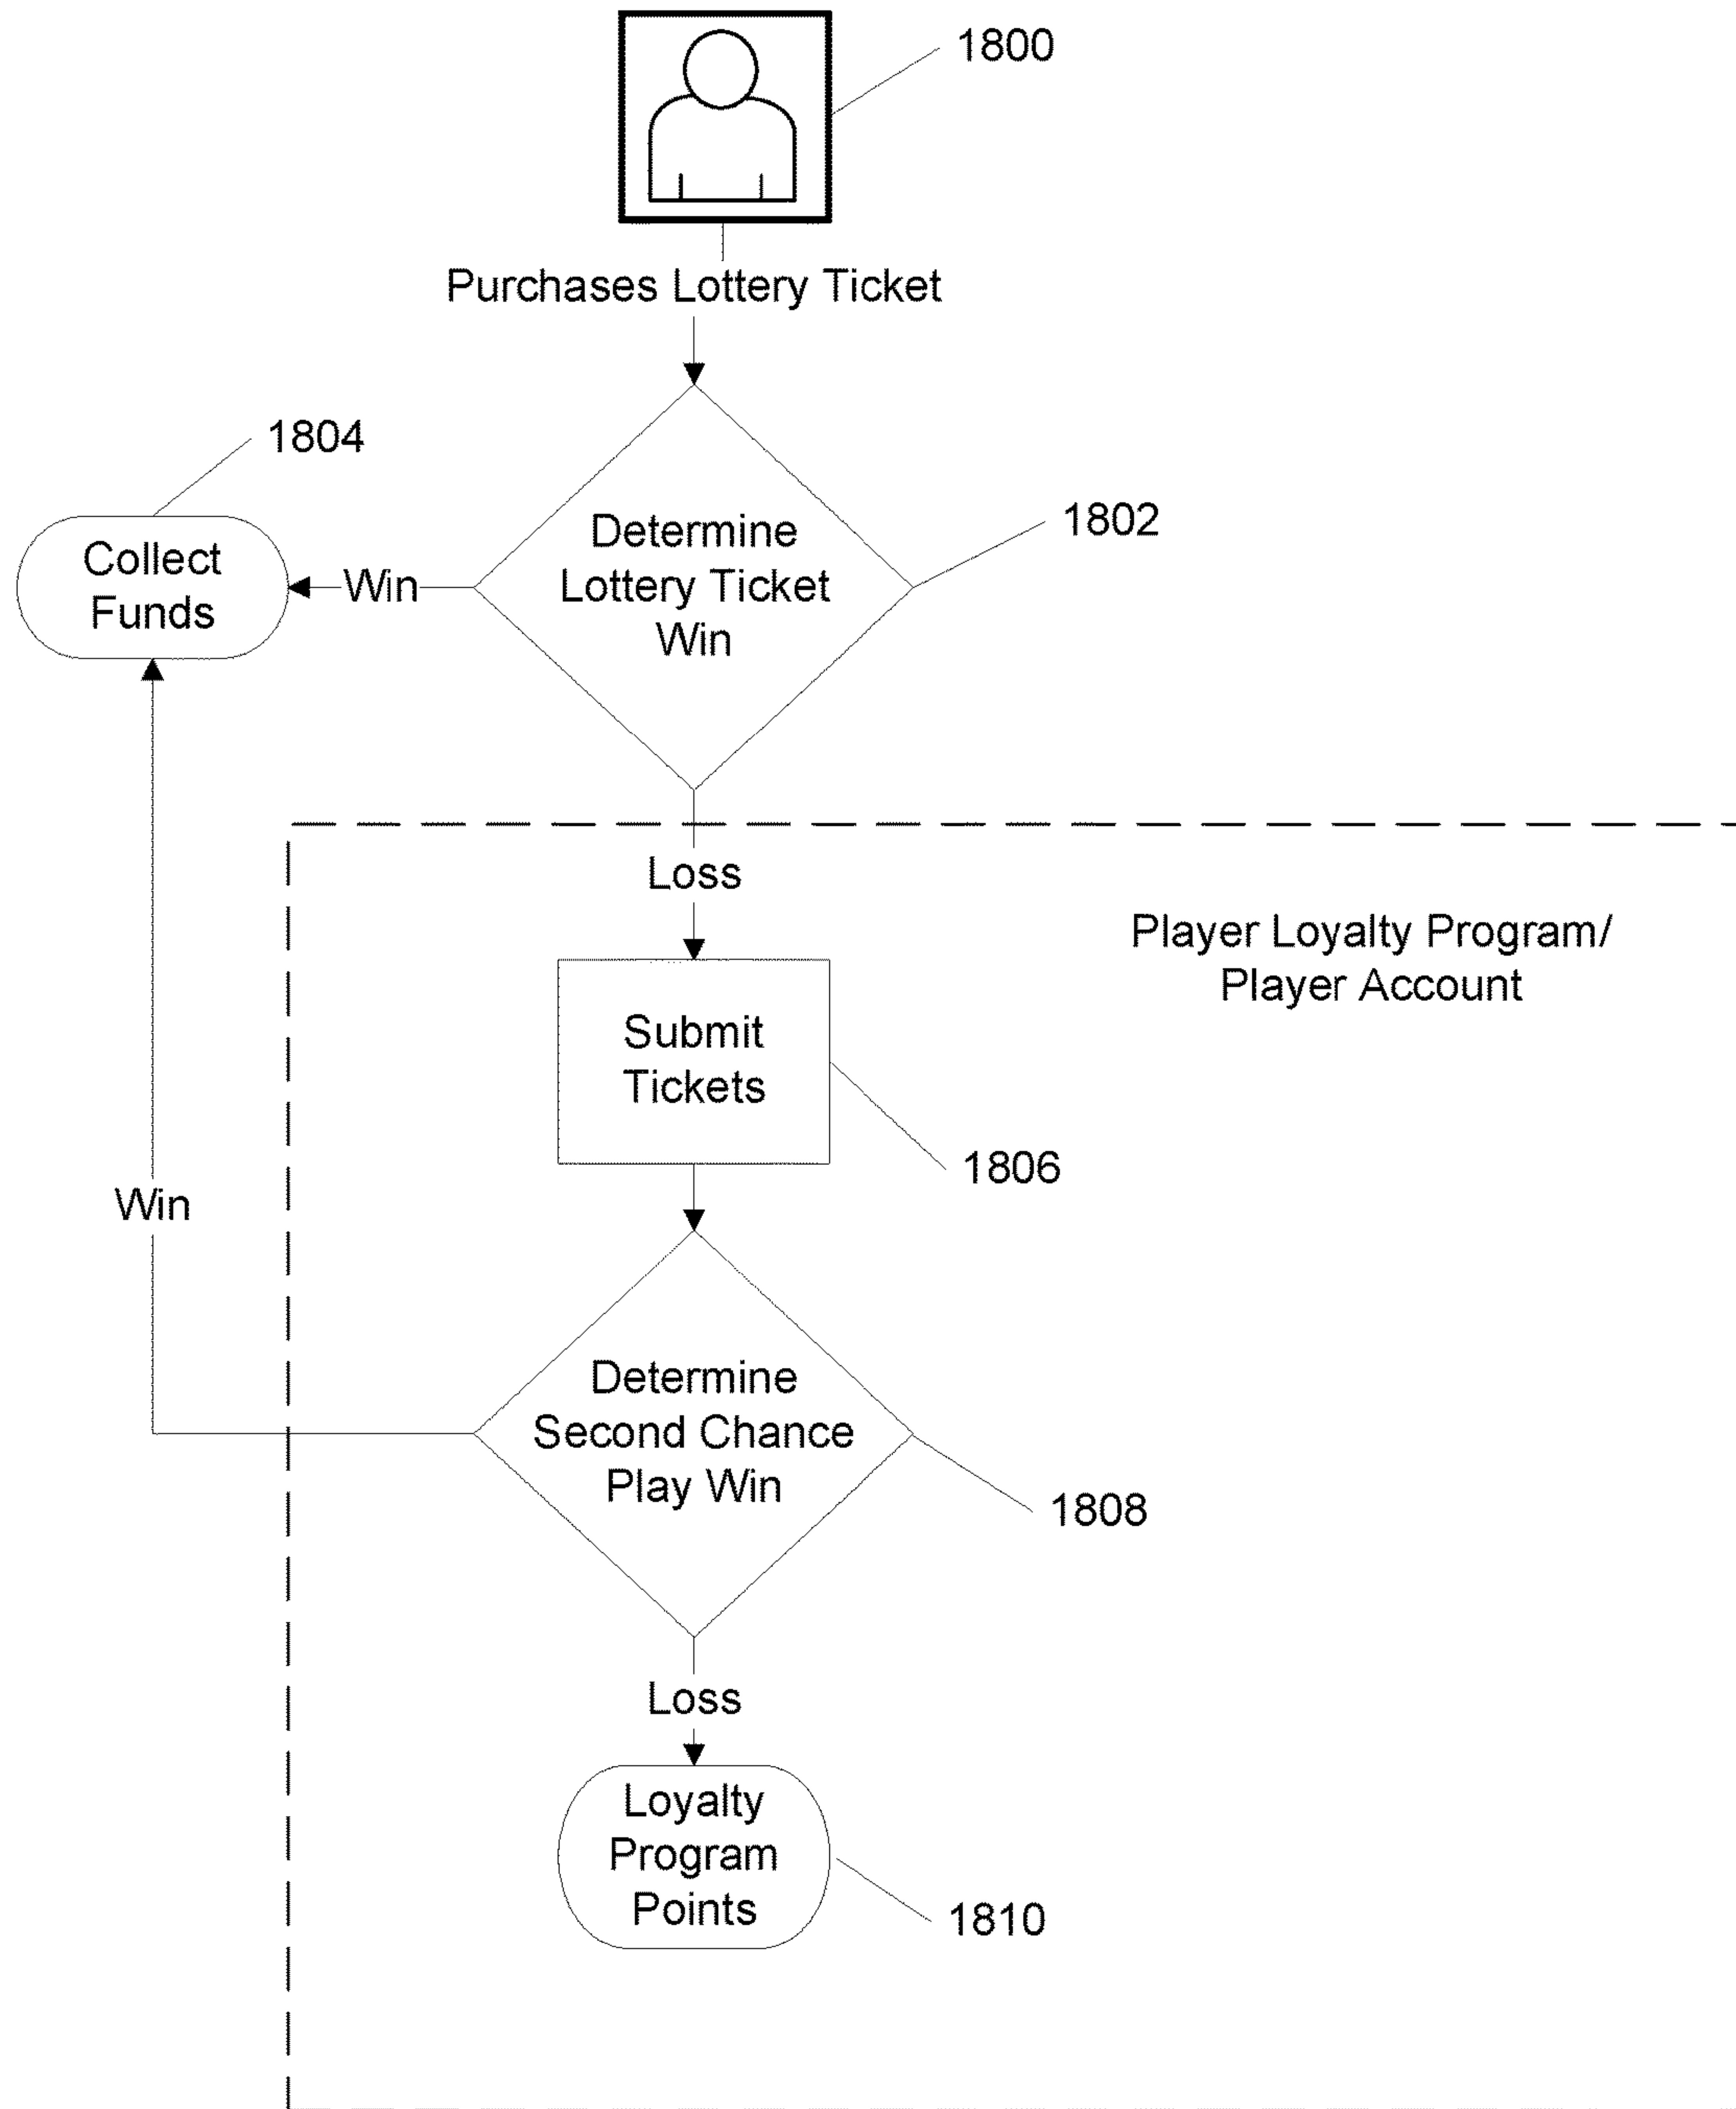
1800

Purchases Lottery Ticket

1804

Collect Funds

Win

Determine Lottery Ticket Win

1802

Loss

Player Loyalty Program/ Player Account

Submit Tickets

1806

Win

Determine Second Chance Play Win

1808

Loss

Loyalty Program Points

1810